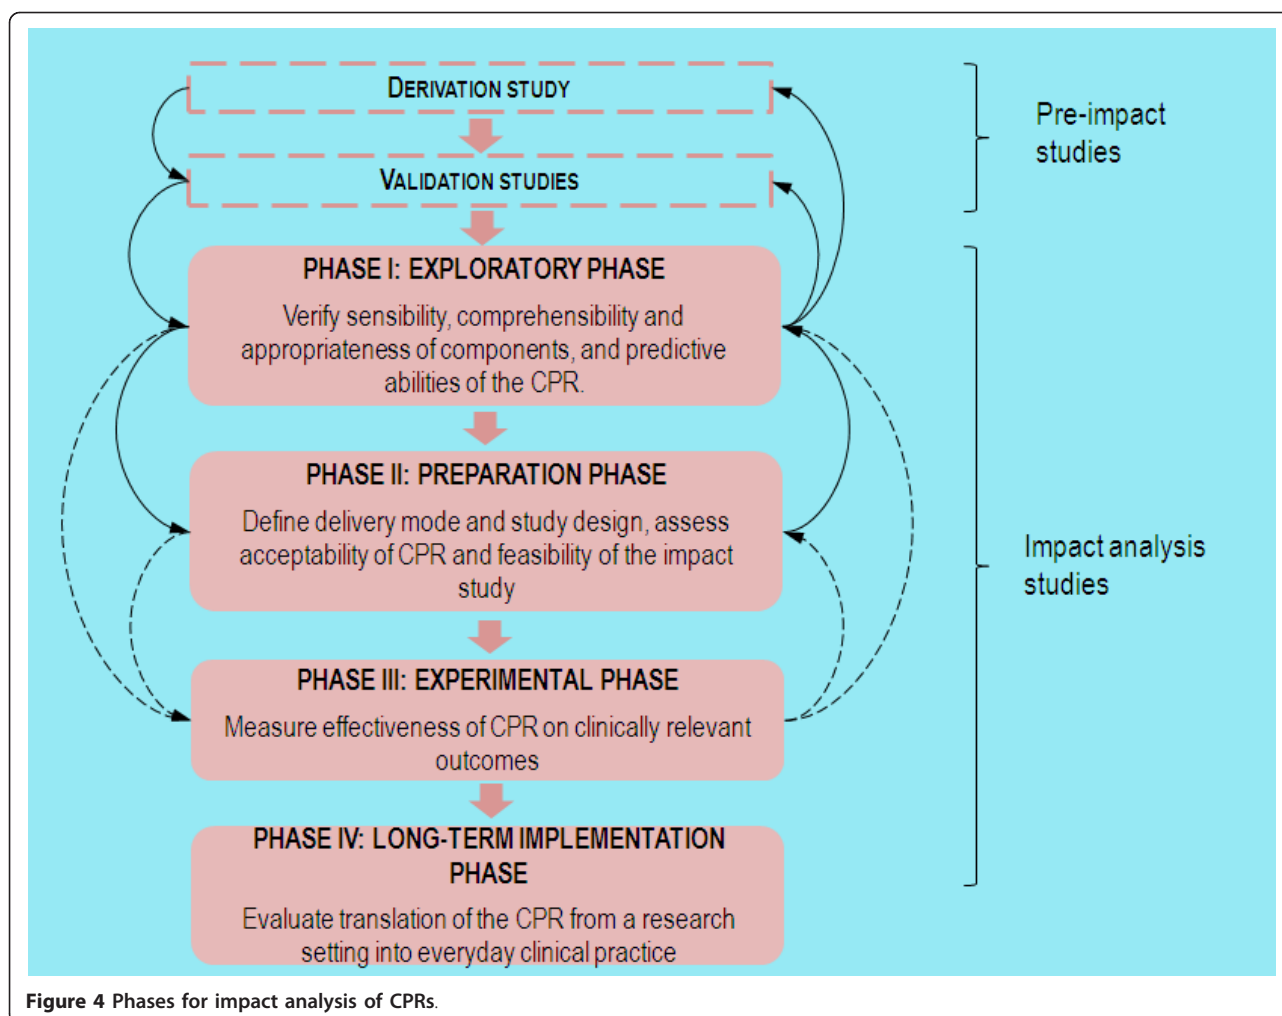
DERIVATION STUDY

VALIDATION STUDIES

Pre-impact studies

PHASE I: EXPLORATORY PHASE

Verify sensibility, comprehensibility and appropriateness of components, and predictive abilities of the CPR.

PHASE II: PREPARATION PHASE

Define delivery mode and study design, assess acceptability of CPR and feasibility of the impact study

Impact analysis studies

PHASE III: EXPERIMENTAL PHASE

Measure effectiveness of CPR on clinically relevant outcomes

PHASE IV: LONG-TERM IMPLEMENTATION PHASE

Evaluate translation of the CPR from a research setting into everyday clinical practice

Figure 4 Phases for impact analysis of CPRs.